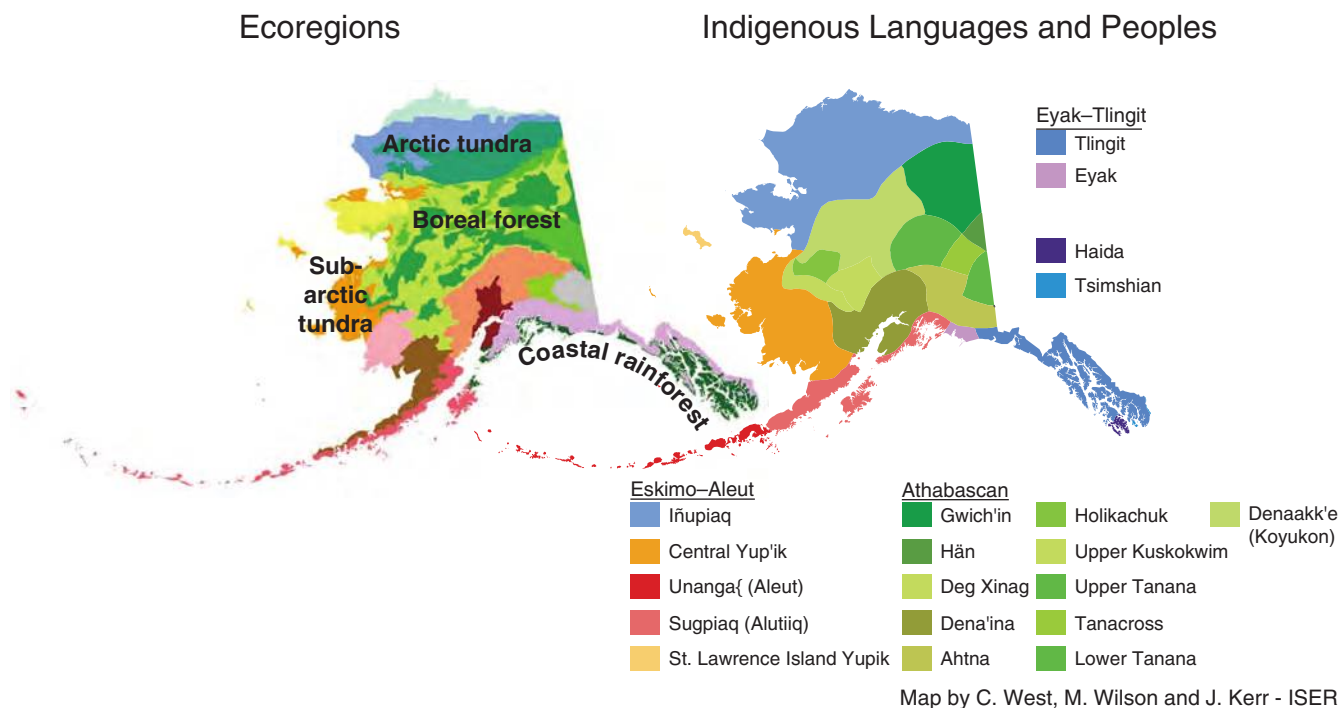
Ecoregions

Arctic tundra

Boreal forest

Sub-arctic tundra

Coastal rainforest

Indigenous Languages and Peoples

Eyak–Tlingit
Tlingit
Eyak

Haida
Tsimshian

Eskimo–Aleut
Iñupiaq
Central Yup'ik
Unanga{ (Aleut)
Sugpiaq (Alutiiq)
St. Lawrence Island Yupik

Athabascan
Gwich'in
Hän
Deg Xinag
Dena'ina
Ahtna
Holikachuk
Upper Kuskokwim
Upper Tanana
Tanacross
Lower Tanana
Denaakk'e (Koyukon)

Map by C. West, M. Wilson and J. Kerr - ISER